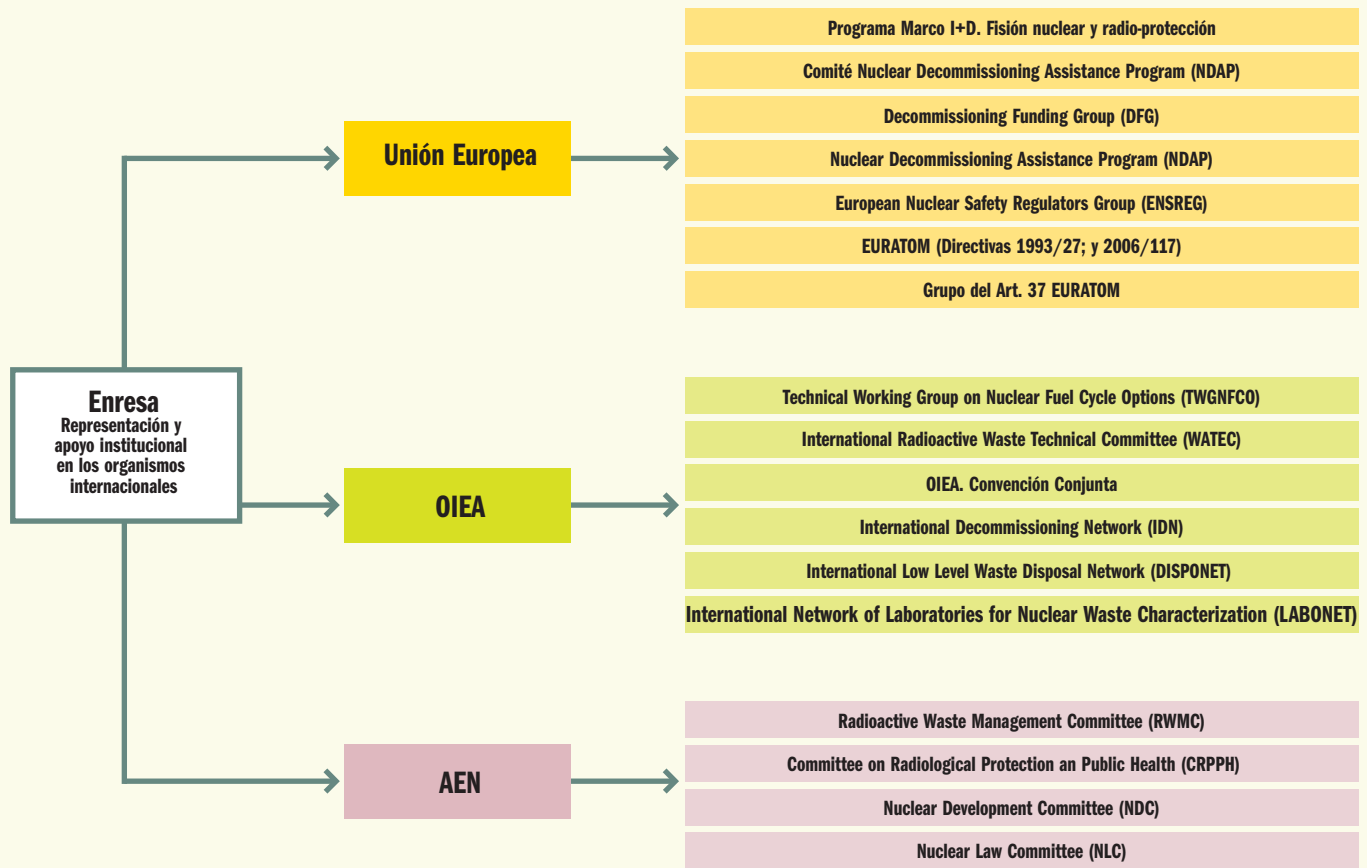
Enresa
Representación y apoyo institucional en los organismos internacionales

Unión Europea

Programa Marco I+D. Fisión nuclear y radio-protección

Comité Nuclear Decommissioning Assistance Program (NDAP)

Decommissioning Funding Group (DFG)

Nuclear Decommissioning Assistance Program (NDAP)

European Nuclear Safety Regulators Group (ENSREG)

EURATOM (Directivas 1993/27; y 2006/117)

Grupo del Art. 37 EURATOM

OIEA

Technical Working Group on Nuclear Fuel Cycle Options (TWGNFCO)

International Radioactive Waste Technical Committee (WATEC)

OIEA. Convención Conjunta

International Decommissioning Network (IDN)

International Low Level Waste Disposal Network (DISPONET)

International Network of Laboratories for Nuclear Waste Characterization (LABONET)

AEN

Radioactive Waste Management Committee (RWMC)

Committee on Radiological Protection an Public Health (CRPPH)

Nuclear Development Committee (NDC)

Nuclear Law Committee (NLC)